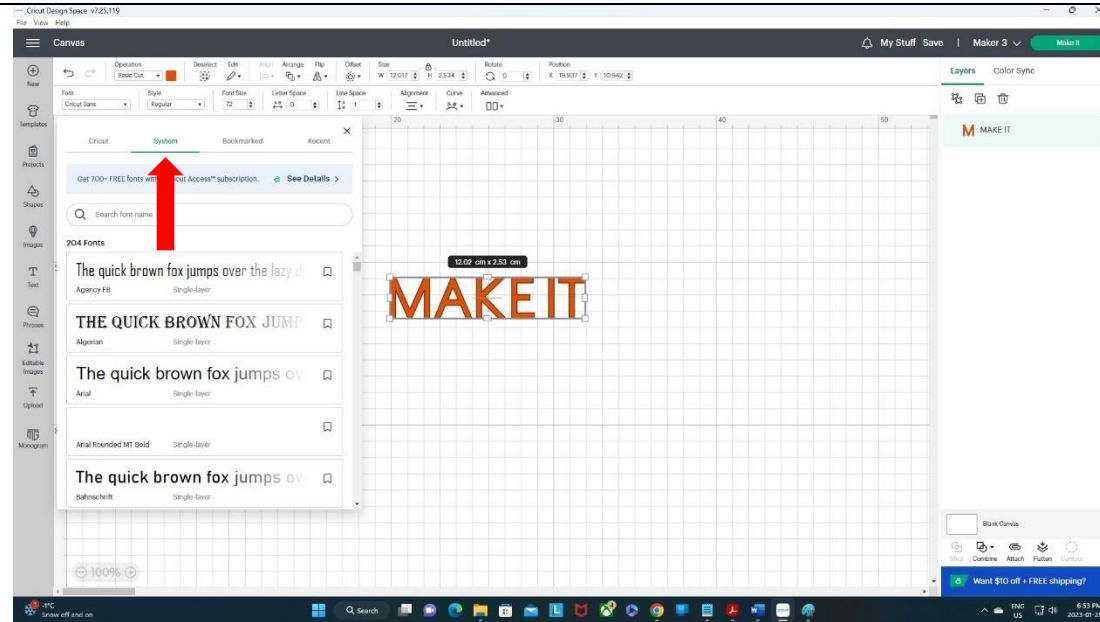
Cricut Design Space v7.25.119
File View Help

Canvas

Untitled*

My Stuff Save | Maker 3 Make It

New
Templates
Projects
Shapes
Images
Text
Phrases
Editable Images
Upload
Monogram

Operation Basic Cut
Deselect
Edit
Align
Arrange
Flip
Offset
Size W 12.017 H 2.534
Rotate 0
Position X 19.937 Y 10.942

Font Cricut Sans
Style Regular
Font Size 72
Letter Space 0
Line Space 1
Alignment
Curve
Advanced

Cricut System Bookmarked Recent

Get 700+ FREE fonts with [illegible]cut Access™ subscription. See Details

Search font name

204 Fonts

The quick brown fox jumps over the lazy d
Agency FB Single-layer

THE QUICK BROWN FOX JUMP
Algerian Single-layer

The quick brown fox jumps ov
Arial Single-layer

Arial Rounded MT Bold Single-layer

The quick brown fox jumps ov
Bahnschrift Single-layer

20 30 40 50

12.02 cm x 2.53 cm

MAKE IT

100%

Layers Color Sync

MAKE IT

Blank Canvas

Slice Combine Attach Flatten Contour

Want $10 off + FREE shipping?

-1°C Snow off and on

Search

ENG US 6:53 PM 2023-01-2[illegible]